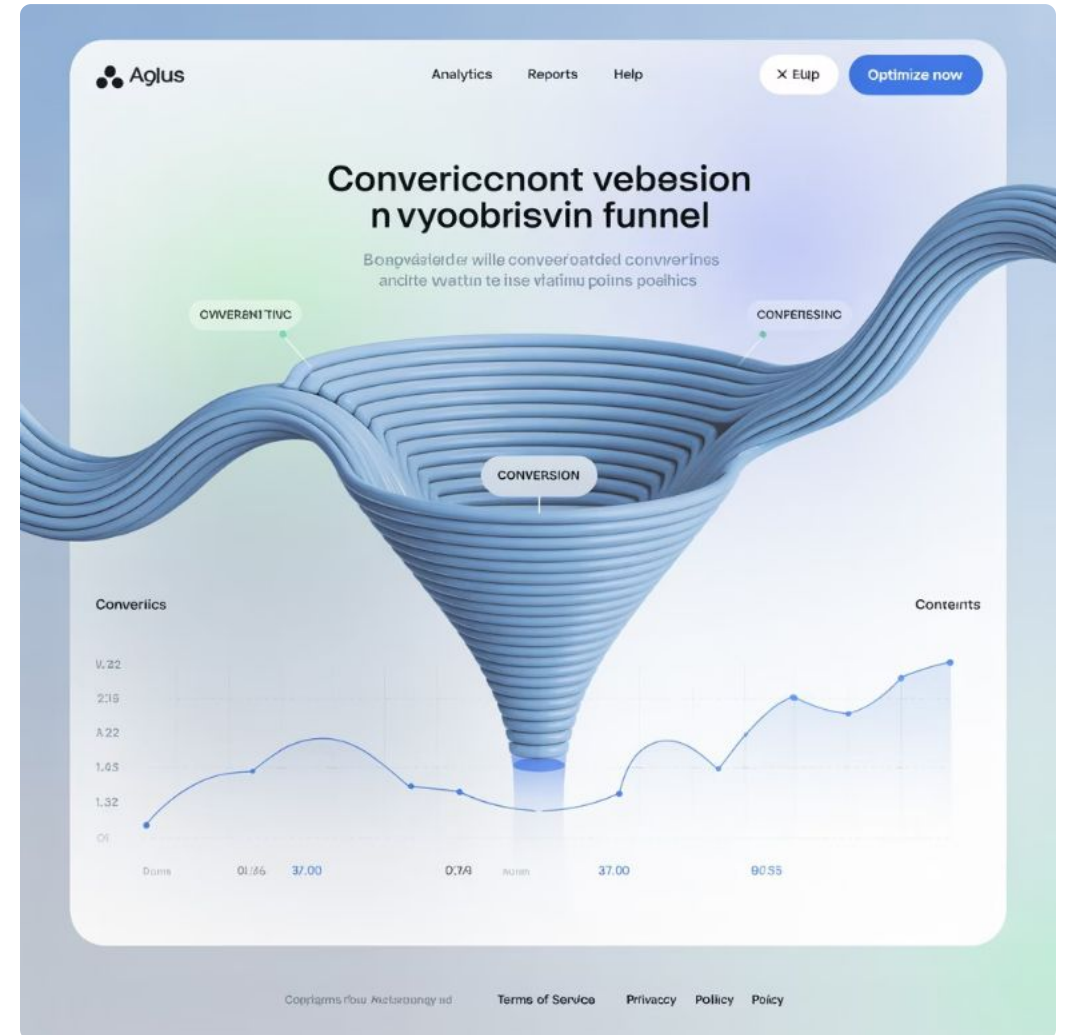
Aglus

Analytics Reports Help

× Eup

Optimize now

Convericcnont vebesion n vyoobrisvin funnel

Bongváletder wille conveeroatded convverines ancite wattin te ise vlatimu poins poalhics

OWVERENITIVC

CONFERESINC

CONVERSION

Converiics

Conteints

V.22
2.16
A22
1.65
1.32
Oi

Duns 01.86 37.00 0.7A nunn 37.00 80.55

Copriqms rowu Metatuongy ad Terms of Service Privacy Poliicy Poicy